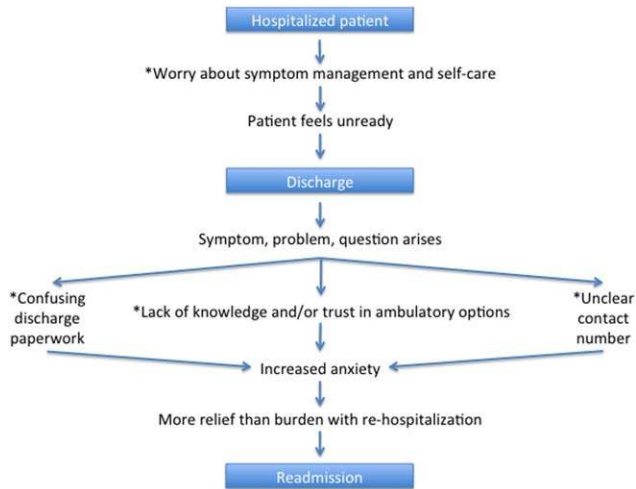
Hospitalized patient

*Worry about symptom management and self-care

Patient feels unready

Discharge

Symptom, problem, question arises

*Confusing discharge paperwork

*Lack of knowledge and/or trust in ambulatory options

*Unclear contact number

Increased anxiety

More relief than burden with re-hospitalization

Readmission